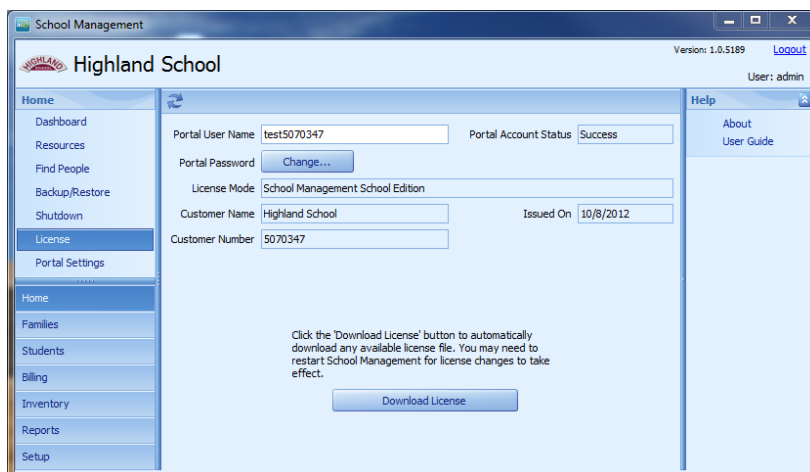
School Management

HIGHLAND Highland School

Version: 1.0.5189 Logout

User: admin

Home

Dashboard
Resources
Find People
Backup/Restore
Shutdown
License
Portal Settings

Home
Families
Students
Billing
Inventory
Reports
Setup

Portal User Name test5070347
Portal Account Status Success
Portal Password Change...
License Mode School Management School Edition
Customer Name Highland School
Issued On 10/8/2012
Customer Number 5070347

Click the 'Download License' button to automatically download any available license file. You may need to restart School Management for license changes to take effect.

Download License

Help

About
User Guide